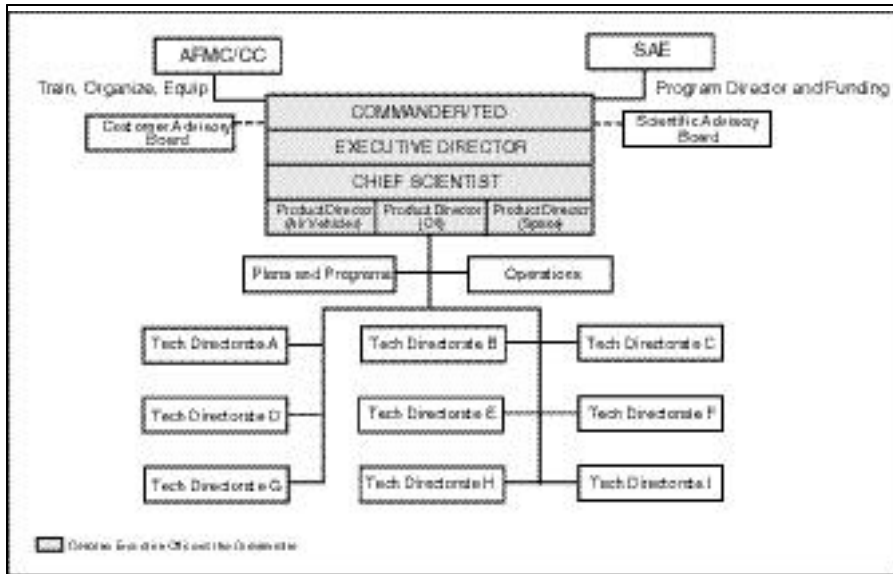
AFMC/CC

SAE

Train, Organize, Equip

Program Director and Funding

Customer Advisory Board

COMMANDER/TEO

Scientific Advisory Board

EXECUTIVE DIRECTOR

CHIEF SCIENTIST

Product Director (Air Vehicles)

Product Director (C4)

Product Director (Space)

Plans and Programs

Operations

Tech Directorate A

Tech Directorate B

Tech Directorate C

Tech Directorate D

Tech Directorate E

Tech Directorate F

Tech Directorate G

Tech Directorate H

Tech Directorate I

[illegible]